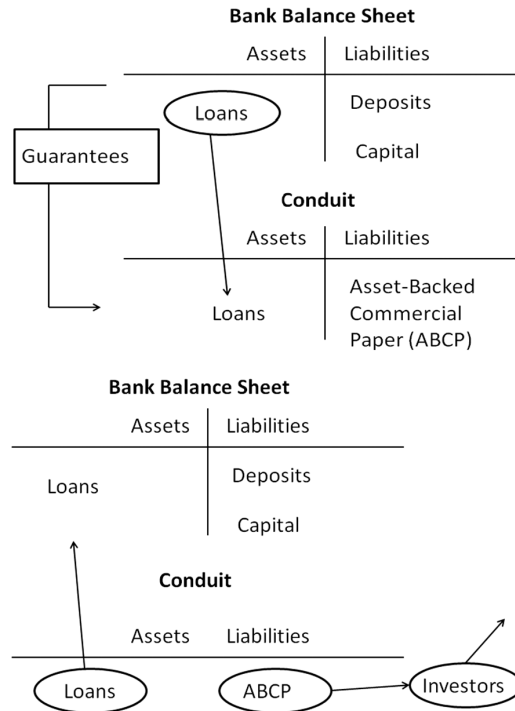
Bank Balance Sheet

| Assets | Liabilities |
|---|---|
| Loans | Deposits |
| | Capital |

Guarantees

Conduit

| Assets | Liabilities |
|---|---|
| Loans | Asset-Backed Commercial Paper (ABCP) |

Bank Balance Sheet

| Assets | Liabilities |
|---|---|
| Loans | Deposits |
| | Capital |

Conduit

| Assets | Liabilities |
|---|---|
| Loans | ABCP |

Investors